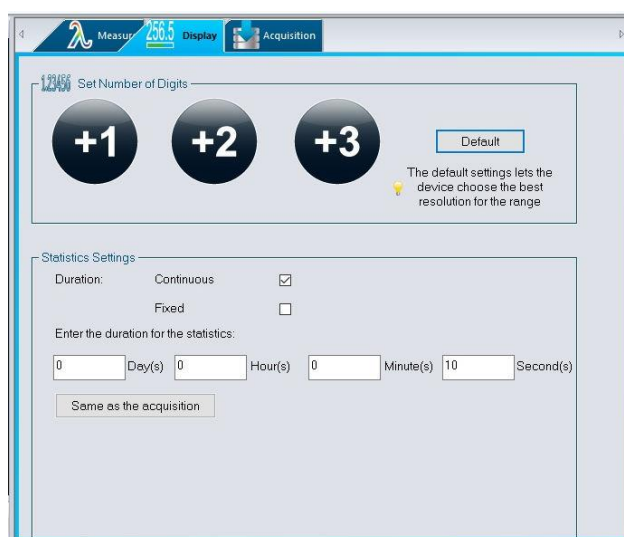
Measur 256.5 Display Acquisition

123456 Set Number of Digits

+1 +2 +3

Default

The default settings lets the device choose the best resolution for the range

Statistics Settings

Duration: Continuous ☑

Fixed ☐

Enter the duration for the statistics:

0 Day(s) 0 Hour(s) 0 Minute(s) 10 Second(s)

Same as the acquisition